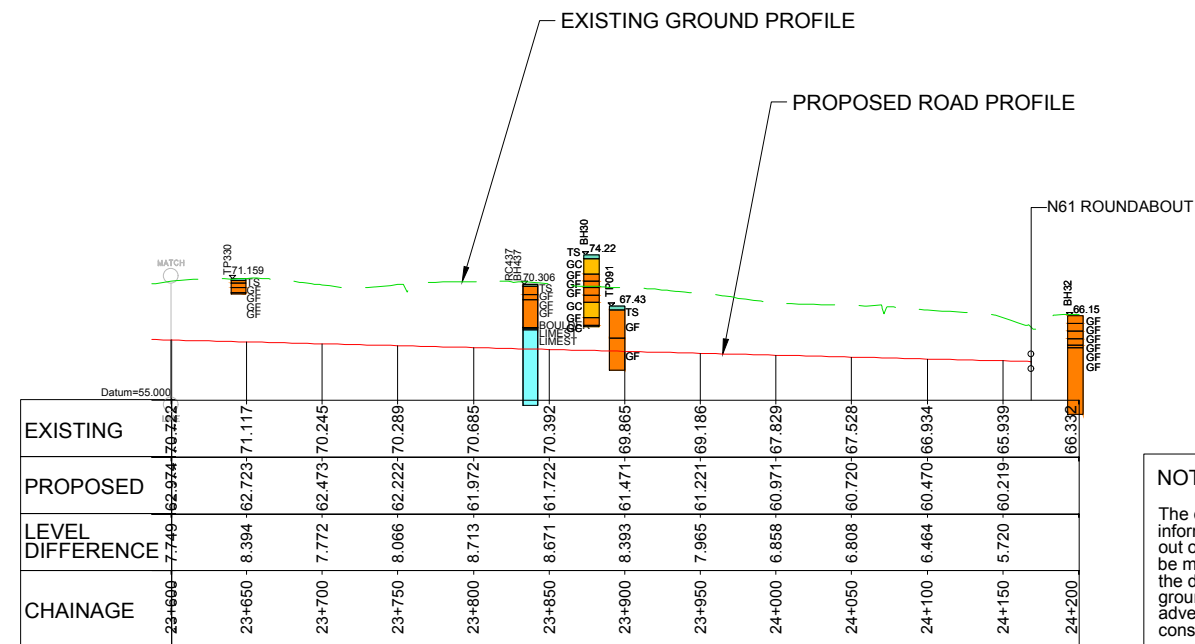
EXISTING GROUND PROFILE

PROPOSED ROAD PROFILE

N61 ROUNDABOUT

MATCH

TP330
71.159
GF
GC
GF
GC
GF

RC437
BH437
70.306
TS
GF
GF
GF
BOULD
LIMEST
LIMEST

BH30
74.22
TS
GC
GF
GF
GF
GC
GF
GC

TP091
67.43
TS
GF
GF

BH32
66.15
GF
GF
GF
GF
GF
GF

Datum=55.000

| EXISTING | 70.722 | 71.117 | 70.245 | 70.289 | 70.685 | 70.392 | 69.865 | 69.186 | 67.829 | 67.528 | 66.934 | 65.939 | 66.332 |
|---|---|---|---|---|---|---|---|---|---|---|---|---|---|
| PROPOSED | 62.974 | 62.723 | 62.473 | 62.222 | 61.972 | 61.722 | 61.471 | 61.221 | 60.971 | 60.720 | 60.470 | 60.219 | |
| LEVEL DIFFERENCE | 7.749 | 8.394 | 7.772 | 8.066 | 8.713 | 8.671 | 8.393 | 7.965 | 6.858 | 6.808 | 6.464 | 5.720 | |
| CHAINAGE | 23+600 | 23+650 | 23+700 | 23+750 | 23+800 | 23+850 | 23+900 | 23+950 | 24+000 | 24+050 | 24+100 | 24+150 | 24+200 |

NOT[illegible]

The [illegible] infor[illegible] out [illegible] be m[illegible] the d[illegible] grou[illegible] adve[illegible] cons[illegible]